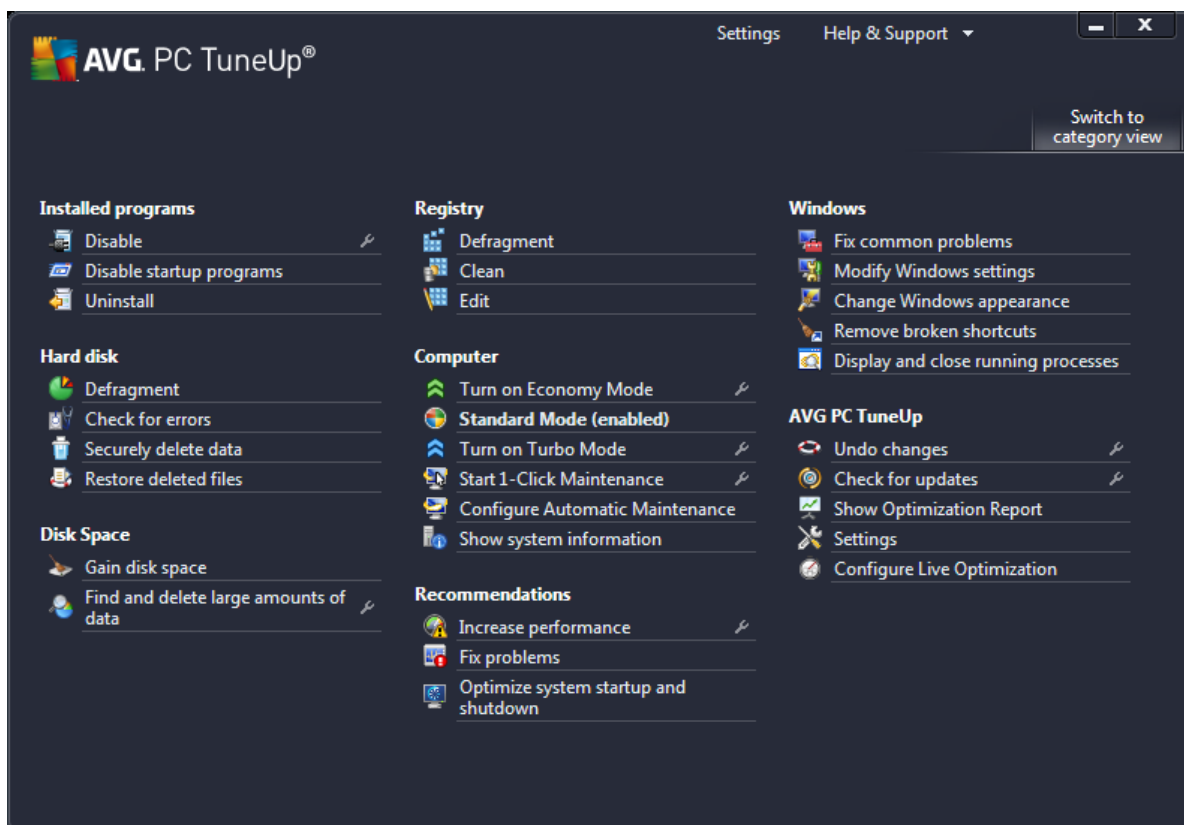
AVG. PC TuneUp®

Settings Help & Support

Switch to category view

Installed programs
Disable
Disable startup programs
Uninstall

Hard disk
Defragment
Check for errors
Securely delete data
Restore deleted files

Disk Space
Gain disk space
Find and delete large amounts of data

Registry
Defragment
Clean
Edit

Computer
Turn on Economy Mode
Standard Mode (enabled)
Turn on Turbo Mode
Start 1-Click Maintenance
Configure Automatic Maintenance
Show system information

Recommendations
Increase performance
Fix problems
Optimize system startup and shutdown

Windows
Fix common problems
Modify Windows settings
Change Windows appearance
Remove broken shortcuts
Display and close running processes

AVG PC TuneUp
Undo changes
Check for updates
Show Optimization Report
Settings
Configure Live Optimization